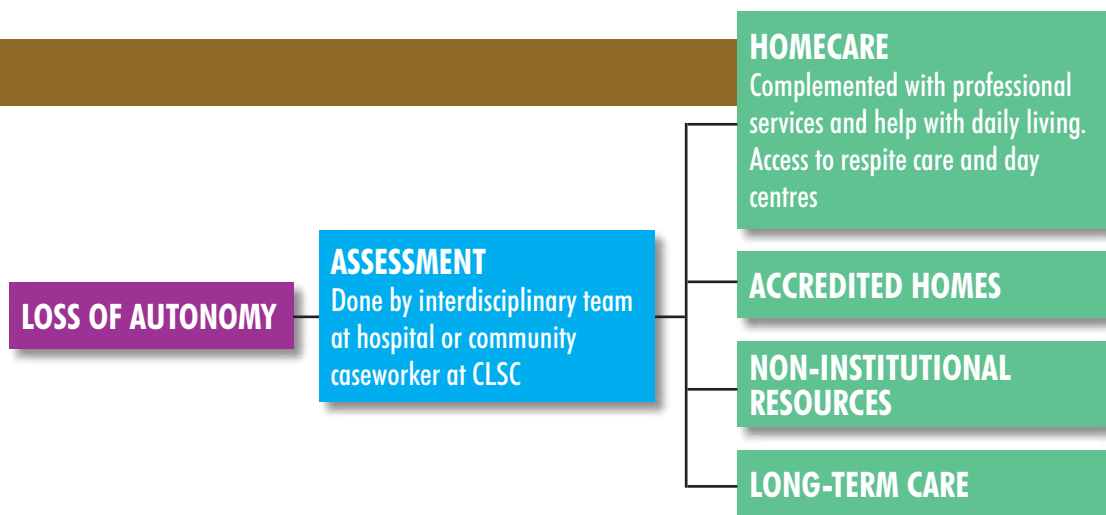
LOSS OF AUTONOMY

ASSESSMENT
Done by interdisciplinary team at hospital or community caseworker at CLSC

HOMECARE
Complemented with professional services and help with daily living. Access to respite care and day centres

ACCREDITED HOMES

NON-INSTITUTIONAL RESOURCES

LONG-TERM CARE